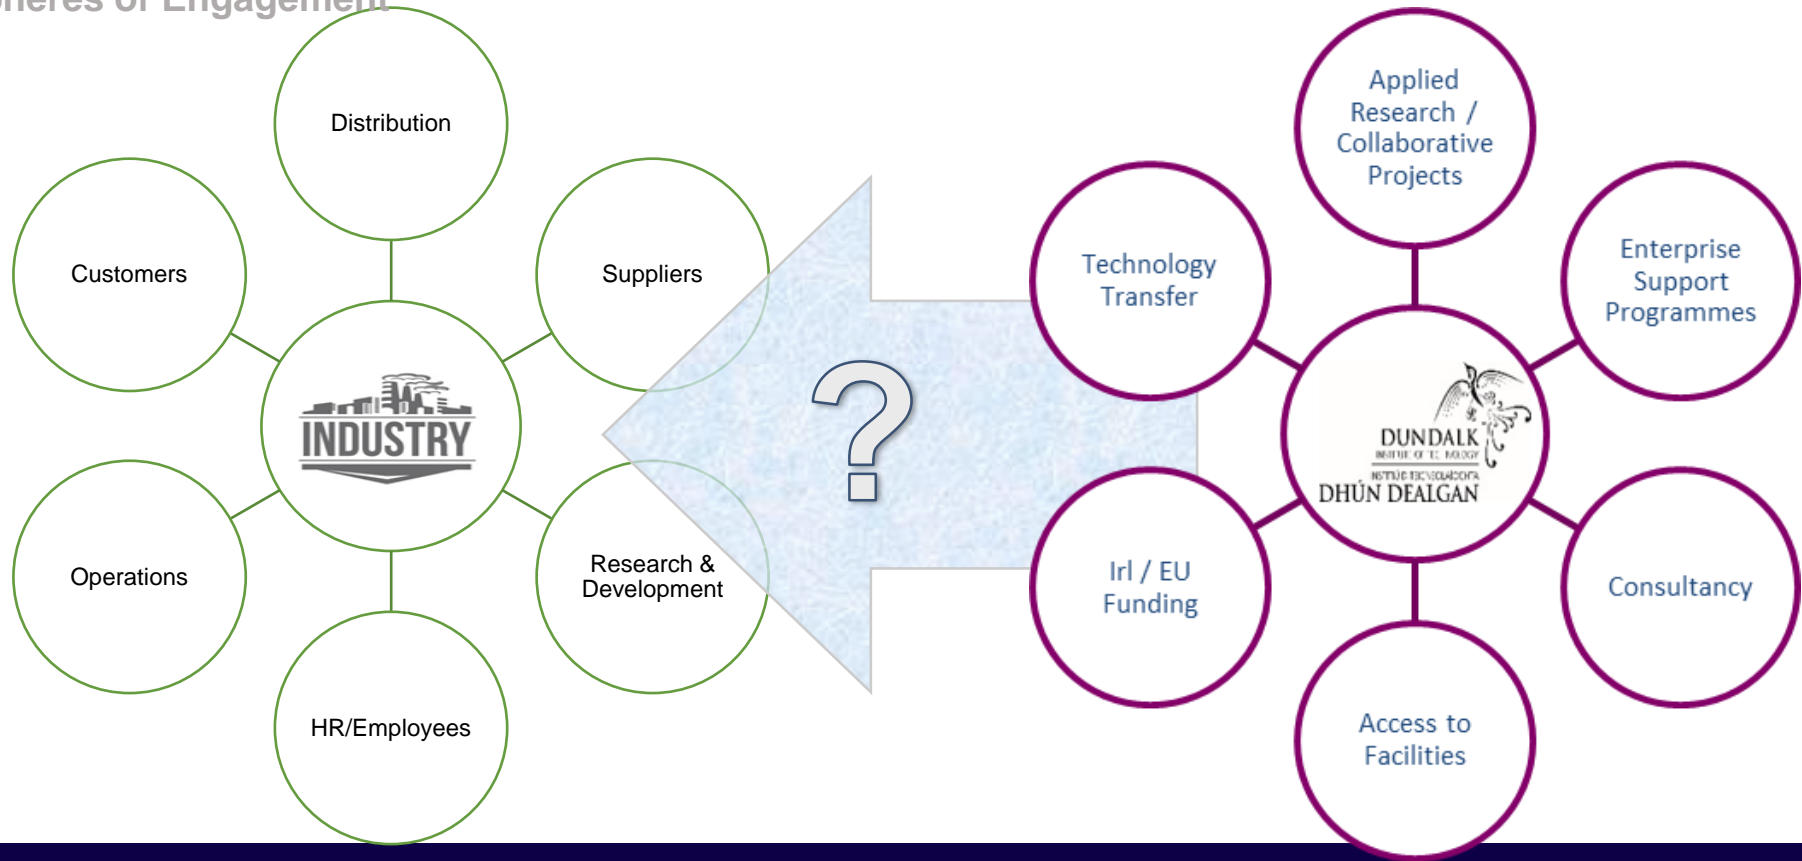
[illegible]heres of Engagement

Distribution

Customers

Suppliers

INDUSTRY

Operations

Research & Development

HR/Employees

?

Applied Research / Collaborative Projects

Technology Transfer

Enterprise Support Programmes

DUNDALK
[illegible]
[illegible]
DHÚN DEALGAN

Irl / EU Funding

Consultancy

Access to Facilities